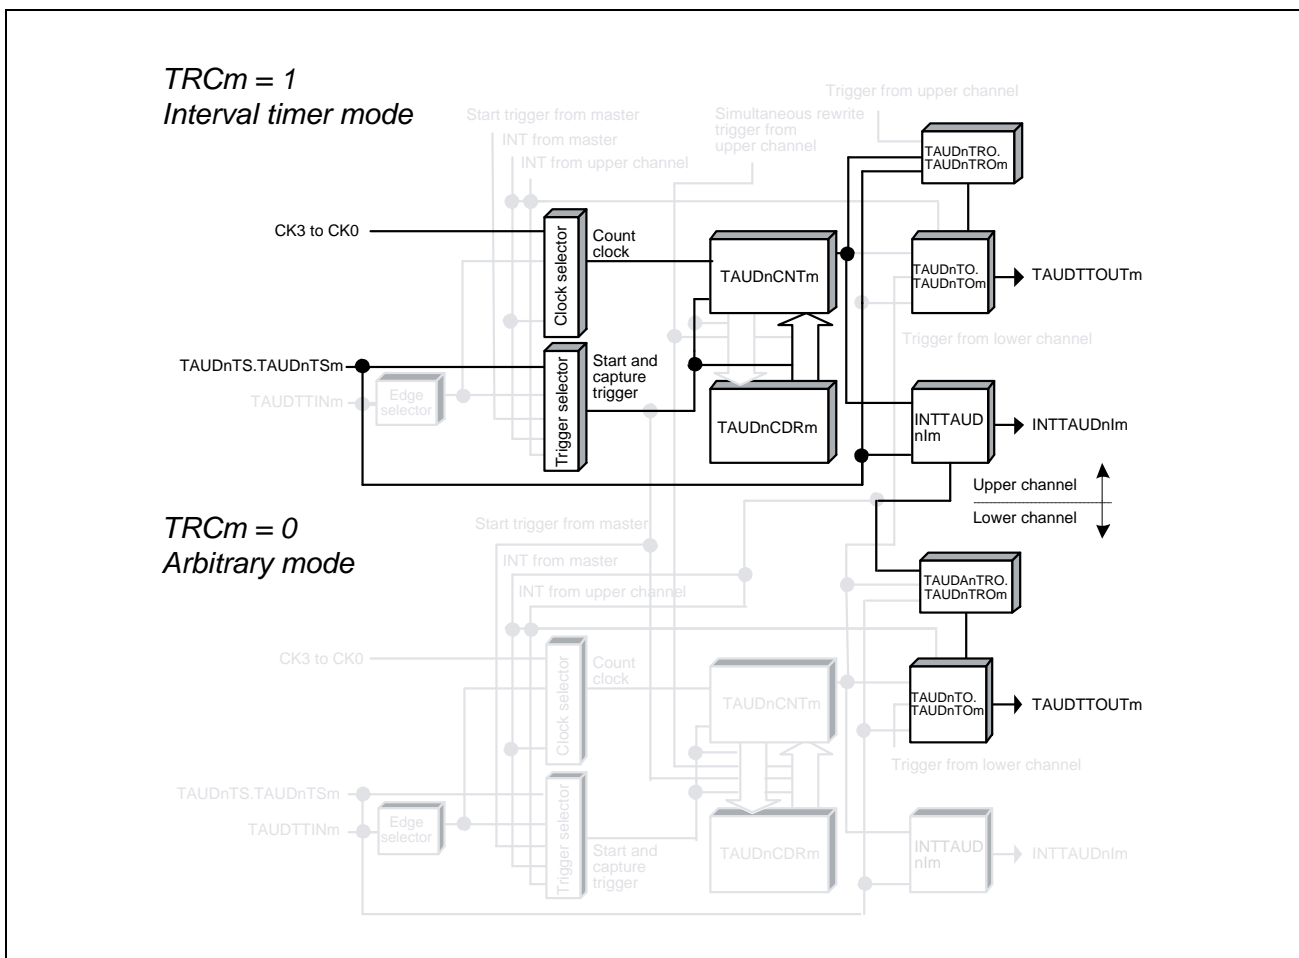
TRCm = 1
Interval timer mode

Start trigger from master
INT from master
INT from upper channel
Simultaneous rewrite trigger from upper channel
Trigger from upper channel

TAUDnTRO.
TAUDnTROm

CK3 to CK0
Clock selector
Count clock
TAUDnCNTm
TAUDnTO.
TAUDnTOm
TAUDTTOUTm

Trigger from lower channel

TAUDnTS.TAUDnTSm
TAUDTTINm
Edge selector
Trigger selector
Start and capture trigger
TAUDnCDRm
INTTAUD
nIm
INTTAUDnIm

Upper channel
Lower channel

TRCm = 0
Arbitrary mode

Start trigger from master
INT from master
INT from upper channel

TAUDAnTRO.
TAUDnTROm

CK3 to CK0
Clock selector
Count clock
TAUDnCNTm
TAUDnTO.
TAUDnTOm
TAUDTTOUTm

Trigger from lower channel

TAUDnTS.TAUDnTSm
TAUDTTINm
Edge selector
Trigger selector
Start and capture trigger
TAUDnCDRm
INTTAUD
nIm
INTTAUDnIm